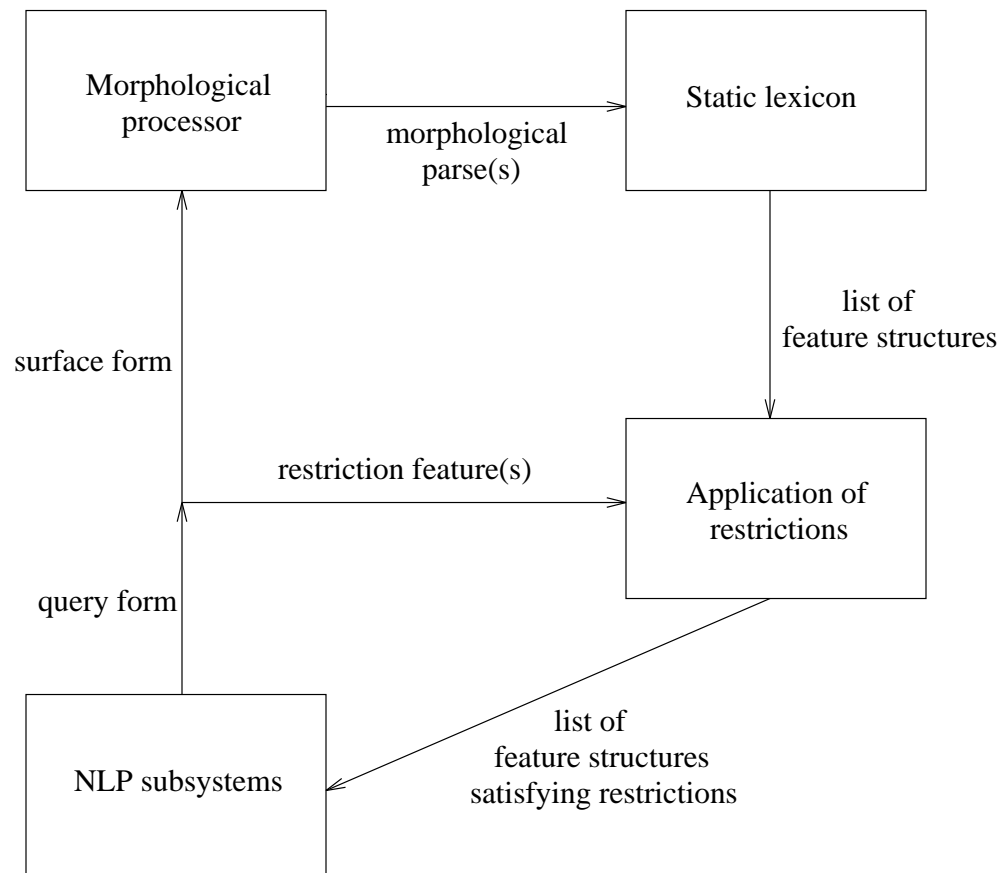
Morphological processor

morphological parse(s)

Static lexicon

list of feature structures

surface form

restriction feature(s)

Application of restrictions

query form

NLP subsystems

list of feature structures satisfying restrictions